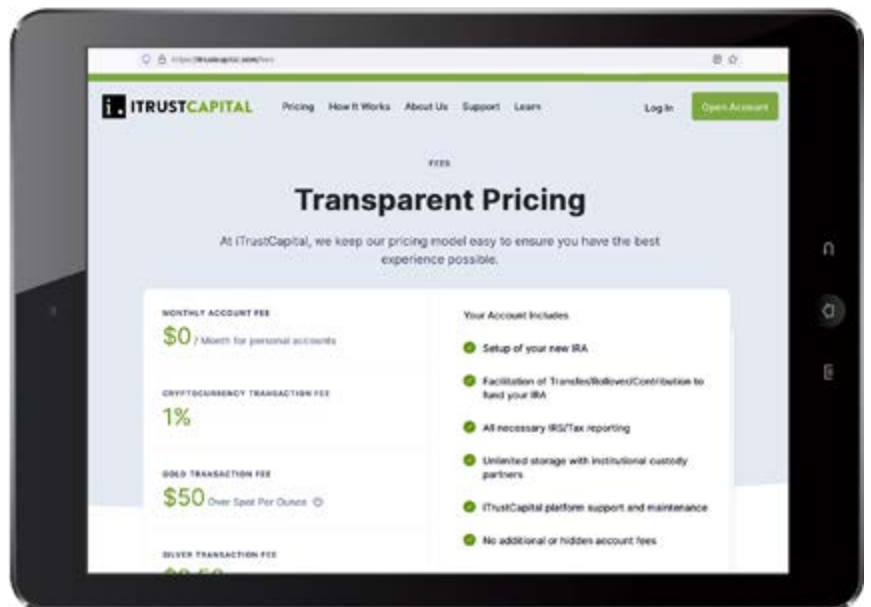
https://itrustcapital.com/fees

i. ITRUSTCAPITAL Pricing How It Works About Us Support Learn Log In Open Account

FEES

Transparent Pricing

At iTrustCapital, we keep our pricing model easy to ensure you have the best experience possible.

MONTHLY ACCOUNT FEE
$0 / Month for personal accounts

CRYPTOCURRENCY TRANSACTION FEE
1%

GOLD TRANSACTION FEE
$50 Over Spot Per Ounce

SILVER TRANSACTION FEE
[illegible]

Your Account Includes

Setup of your new IRA

Facilitation of Transfer/Rollover/Contribution to fund your IRA

All necessary IRS/Tax reporting

Unlimited storage with institutional custody partners

iTrustCapital platform support and maintenance

No additional or hidden account fees